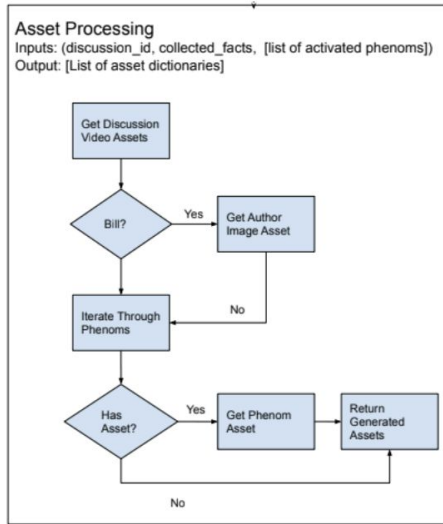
Asset Processing
Inputs: (discussion_id, collected_facts, [list of activated phenoms])
Output: [List of asset dictionaries]

Get Discussion Video Assets

Bill?

Yes

Get Author Image Asset

No

Iterate Through Phenoms

Has Asset?

Yes

Get Phenom Asset

Return Generated Assets

No